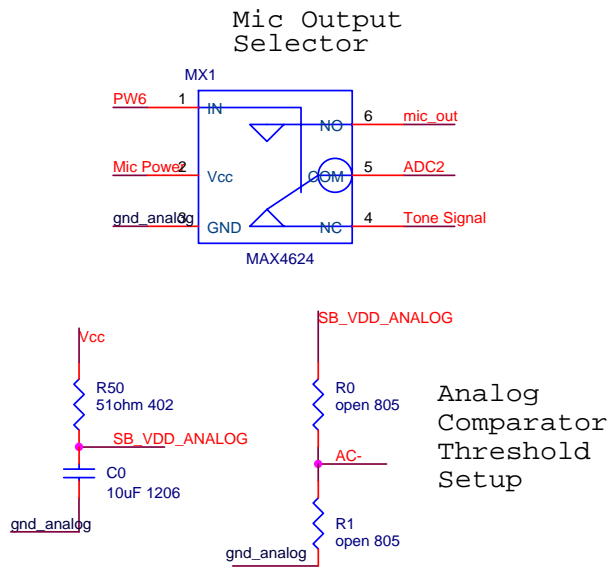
Mic Output Selector

MX1

PW6 1 IN

Mic Power 2 Vcc

gnd_analog 3 GND

NO 6 mic_out

COM 5 ADC2

NC 4 Tone Signal

MAX4624

Vcc

R50
51ohm 402

SB_VDD_ANALOG

C0
10uF 1206

gnd_analog

SB_VDD_ANALOG

R0
open 805

AC-

R1
open 805

gnd_analog

Analog Comparator Threshold Setup